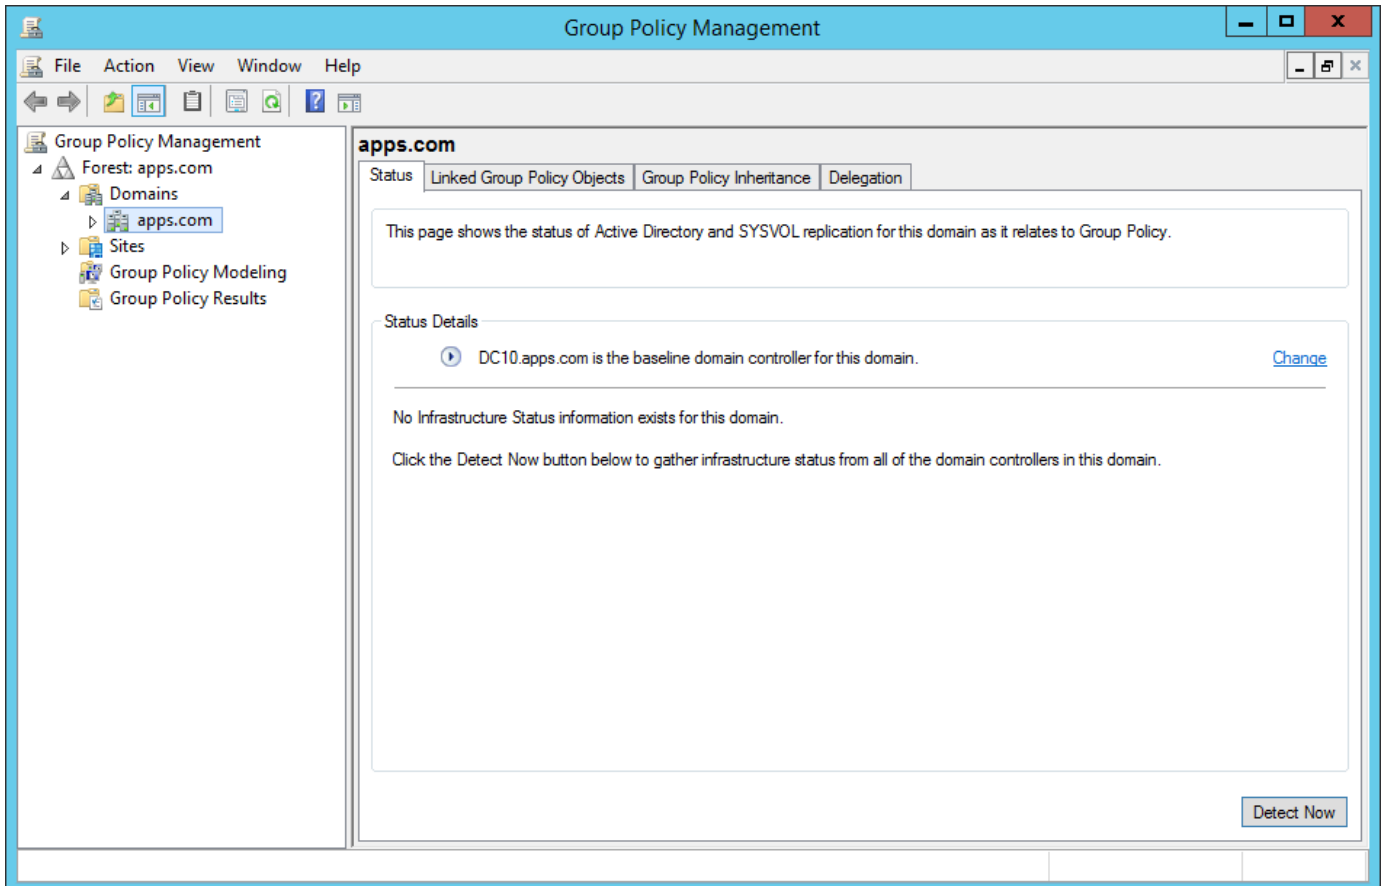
Group Policy Management

File Action View Window Help

Group Policy Management
Forest: apps.com
Domains
apps.com
Sites
Group Policy Modeling
Group Policy Results

apps.com

Status | Linked Group Policy Objects | Group Policy Inheritance | Delegation

This page shows the status of Active Directory and SYSVOL replication for this domain as it relates to Group Policy.

Status Details

DC10.apps.com is the baseline domain controller for this domain.

Change

No Infrastructure Status information exists for this domain.

Click the Detect Now button below to gather infrastructure status from all of the domain controllers in this domain.

Detect Now